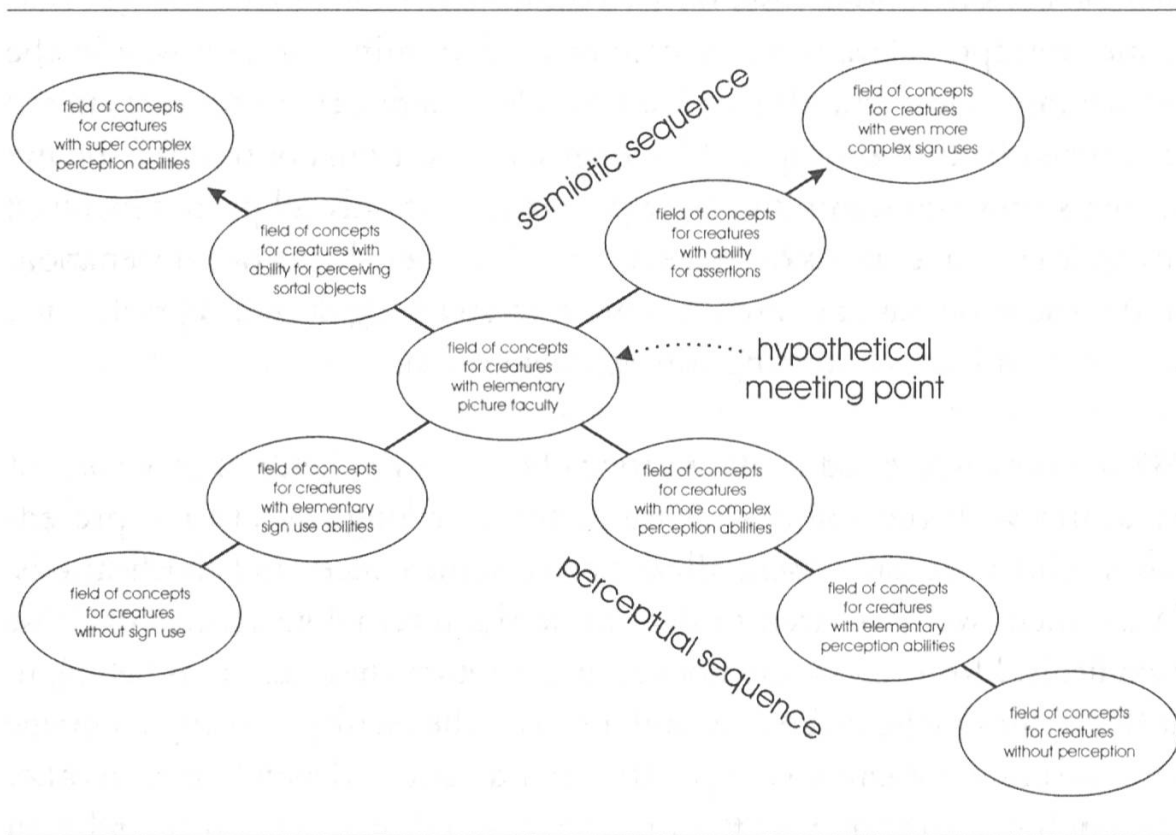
field of concepts for creatures with super complex perception abilities

semiotic sequence

field of concepts for creatures with even more complex sign uses

field of concepts for creatures with ability for perceiving sortal objects

field of concepts for creatures with ability for assertions

field of concepts for creatures with elementary picture faculty

hypothetical meeting point

field of concepts for creatures with elementary sign use abilities

field of concepts for creatures with more complex perception abilities

field of concepts for creatures without sign use

perceptual sequence

field of concepts for creatures with elementary perception abilities

field of concepts for creatures without perception